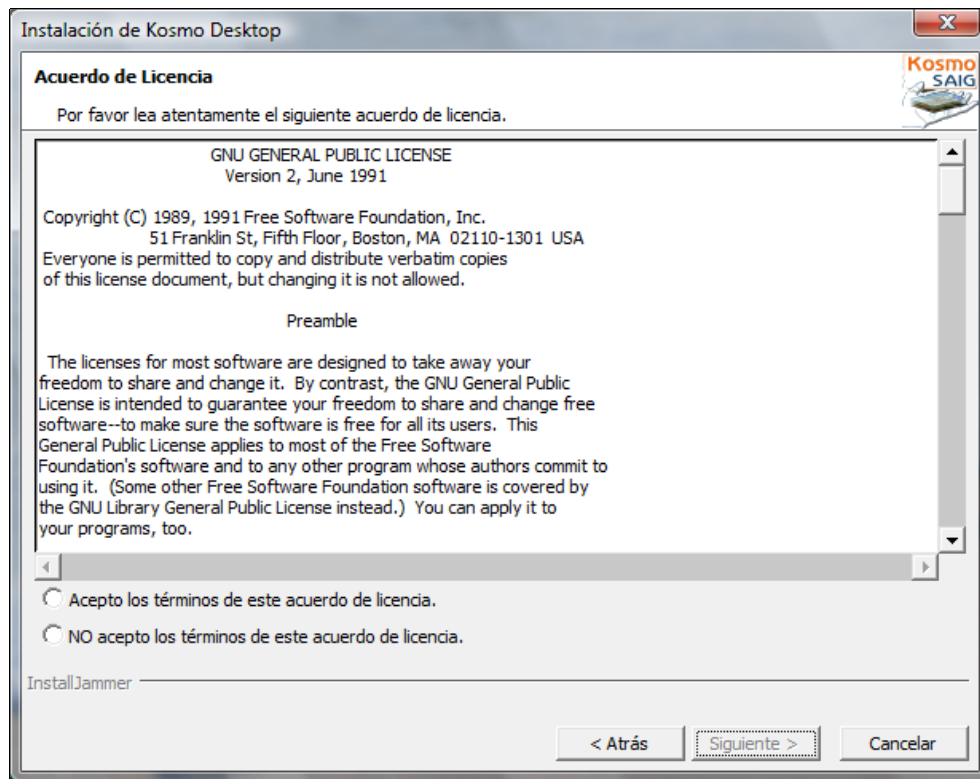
Instalación de Kosmo Desktop

Acuerdo de Licencia

Kosmo SAIG

Por favor lea atentamente el siguiente acuerdo de licencia.

GNU GENERAL PUBLIC LICENSE
Version 2, June 1991

Copyright (C) 1989, 1991 Free Software Foundation, Inc.
51 Franklin St, Fifth Floor, Boston, MA 02110-1301 USA
Everyone is permitted to copy and distribute verbatim copies of this license document, but changing it is not allowed.

Preamble

The licenses for most software are designed to take away your freedom to share and change it. By contrast, the GNU General Public License is intended to guarantee your freedom to share and change free software--to make sure the software is free for all its users. This General Public License applies to most of the Free Software Foundation's software and to any other program whose authors commit to using it. (Some other Free Software Foundation software is covered by the GNU Library General Public License instead.) You can apply it to your programs, too.

Acepto los términos de este acuerdo de licencia.

NO acepto los términos de este acuerdo de licencia.

InstallJammer

< Atrás

Siguiente >

Cancelar